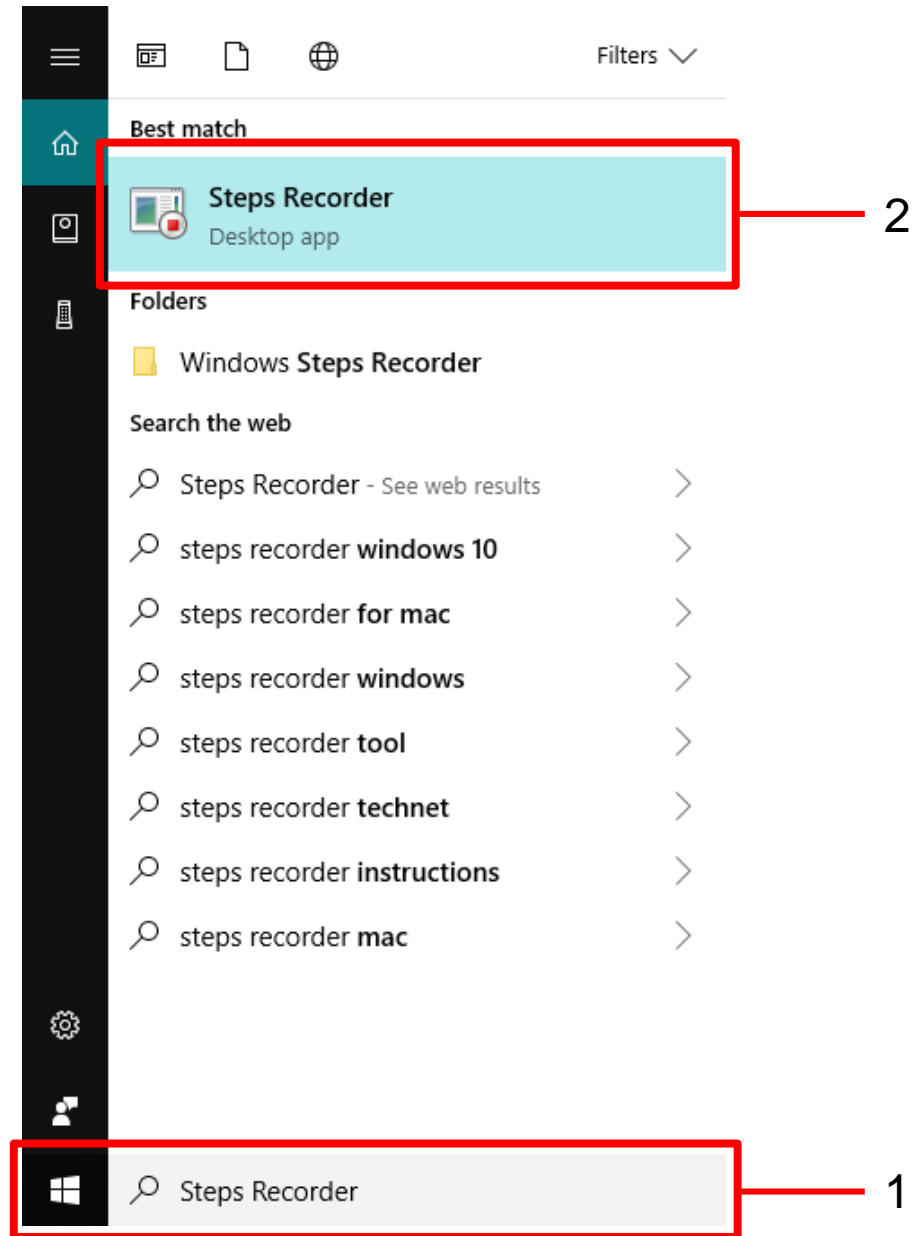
Filters

Best match

Steps Recorder
Desktop app

2

Folders

Windows Steps Recorder

Search the web

Steps Recorder - See web results

steps recorder windows 10

steps recorder for mac

steps recorder windows

steps recorder tool

steps recorder technet

steps recorder instructions

steps recorder mac

Steps Recorder

1